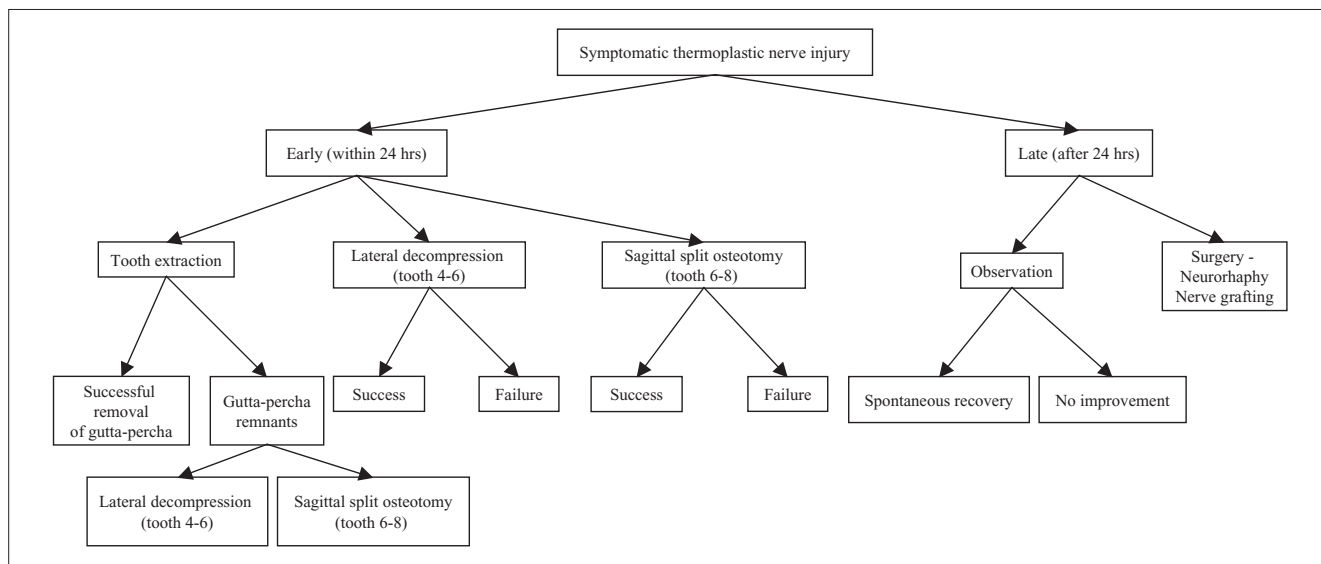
Symptomatic thermoplastic nerve injury

Early (within 24 hrs)

Late (after 24 hrs)

Tooth extraction

Lateral decompression (tooth 4-6)

Sagittal split osteotomy (tooth 6-8)

Observation

Surgery - Neurorhaphy Nerve grafting

Successful removal of gutta-percha

Gutta-percha remnants

Success

Failure

Success

Failure

Spontaneous recovery

No improvement

Lateral decompression (tooth 4-6)

Sagittal split osteotomy (tooth 6-8)